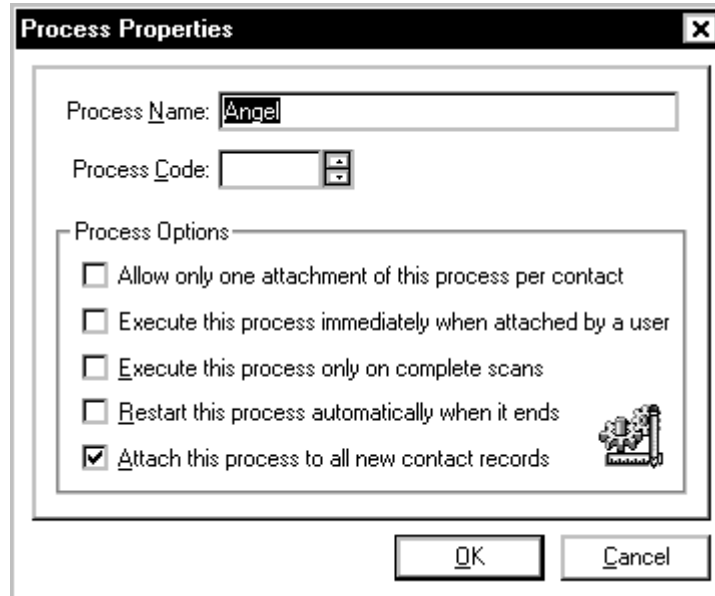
Process Properties

Process Name: Angel

Process Code:

Process Options

Allow only one attachment of this process per contact

Execute this process immediately when attached by a user

Execute this process only on complete scans

Restart this process automatically when it ends

Attach this process to all new contact records

OK

Cancel